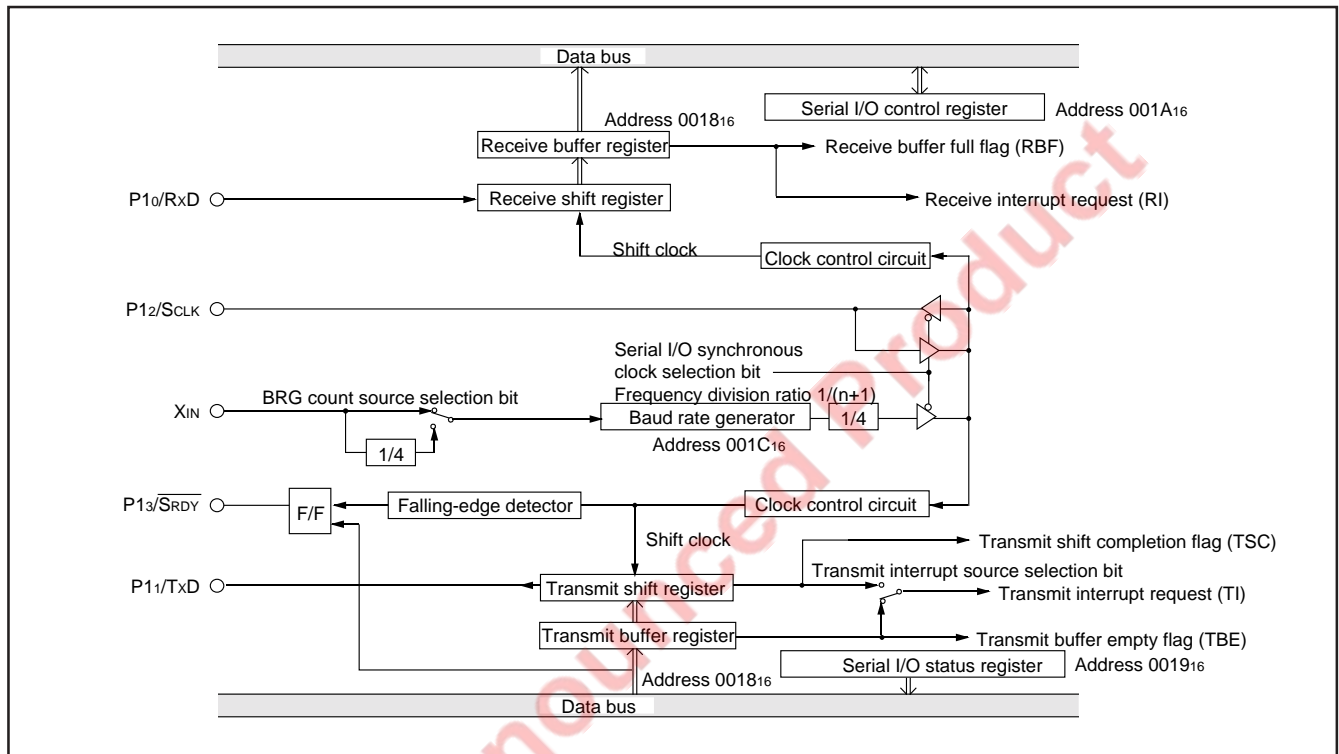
Data bus

Serial I/O control register

Address $001A_{16}$

Address $0018_{16}$

Receive buffer register

Receive buffer full flag (RBF)

$P1_0/R_XD$

Receive shift register

Receive interrupt request (RI)

Shift clock

Clock control circuit

$P1_2/S_{CLK}$

Serial I/O synchronous clock selection bit

Frequency division ratio 1/(n+1)

$X_{IN}$

BRG count source selection bit

Baud rate generator

1/4

1/4

Address $001C_{16}$

$P1_3/\overline{S_{RDY}}$

F/F

Falling-edge detector

Clock control circuit

Shift clock

Transmit shift completion flag (TSC)

$P1_1/T_XD$

Transmit shift register

Transmit interrupt source selection bit

Transmit interrupt request (TI)

Transmit buffer register

Transmit buffer empty flag (TBE)

Serial I/O status register

Address $0019_{16}$

Address $0018_{16}$

Data bus

Discontinued Product